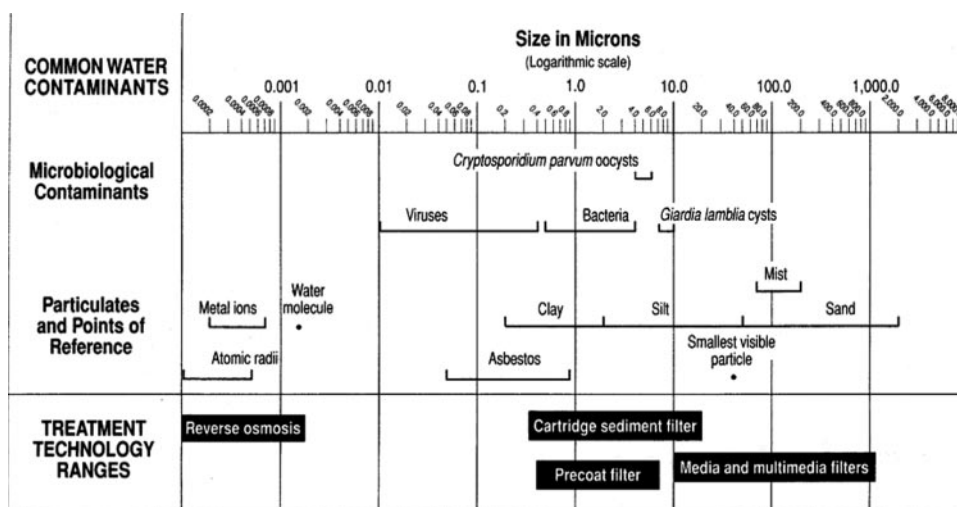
COMMON WATER CONTAMINANTS

Size in Microns
(Logarithmic scale)

0.001 0.01 0.1 1.0 10.0 100.0 1,000.0

0.0002 0.0004 0.0006 0.0008 0.002 0.004 0.006 0.008 0.02 0.04 0.06 0.08 0.2 0.4 0.6 0.8 2.0 4.0 6.0 8.0 20.0 40.0 60.0 80.0 200.0 400.0 600.0 800.0 2,000.0 4,000.0 6,000.0

Microbiological Contaminants

*Cryptosporidium parvum* oocysts

Viruses

Bacteria

*Giardia lamblia* cysts

Particulates and Points of Reference

Mist

Metal ions

Water molecule

Clay

Silt

Sand

Atomic radii

Asbestos

Smallest visible particle

TREATMENT TECHNOLOGY RANGES

Reverse osmosis

Cartridge sediment filter

Precoat filter

Media and multimedia filters